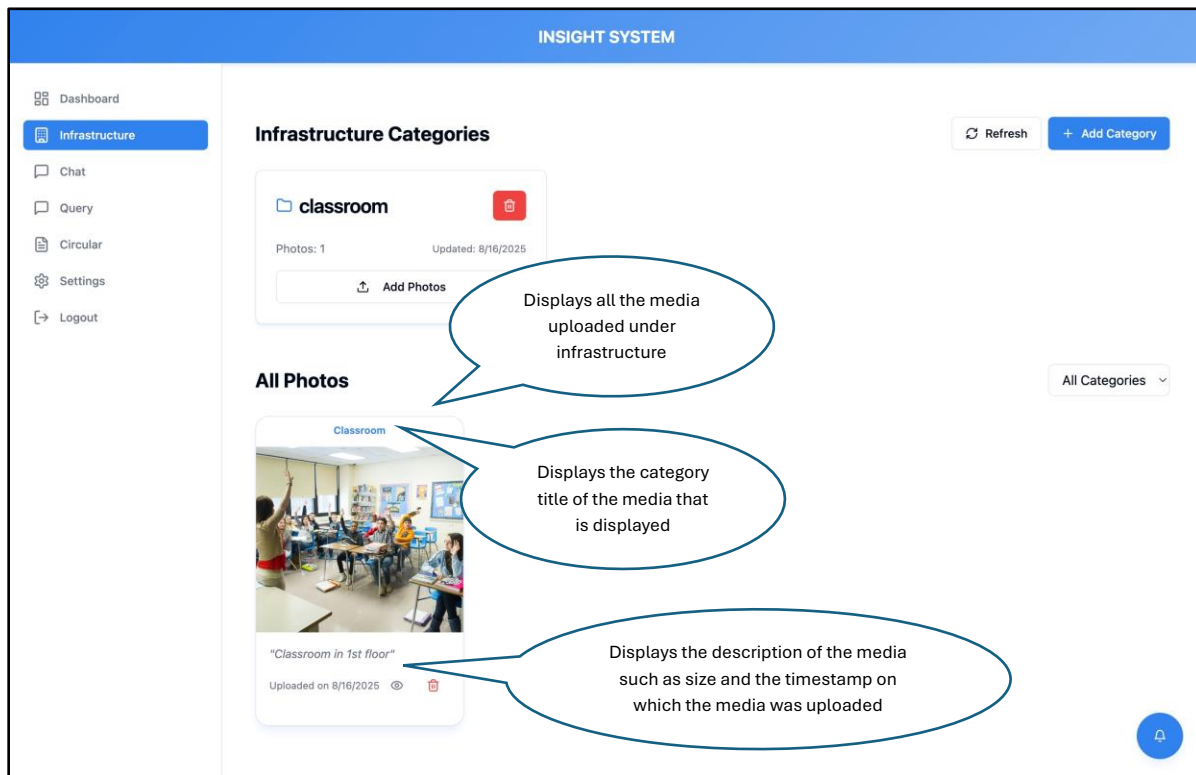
INSIGHT SYSTEM

Dashboard
Infrastructure
Chat
Query
Circular
Settings
Logout

Infrastructure Categories

Refresh
+ Add Category

classroom

Photos: 1
Updated: 8/16/2025

Add Photos

Displays all the media uploaded under infrastructure

All Photos

All Categories

Classroom

Displays the category title of the media that is displayed

"Classroom in 1st floor"

Uploaded on 8/16/2025

Displays the description of the media such as size and the timestamp on which the media was uploaded